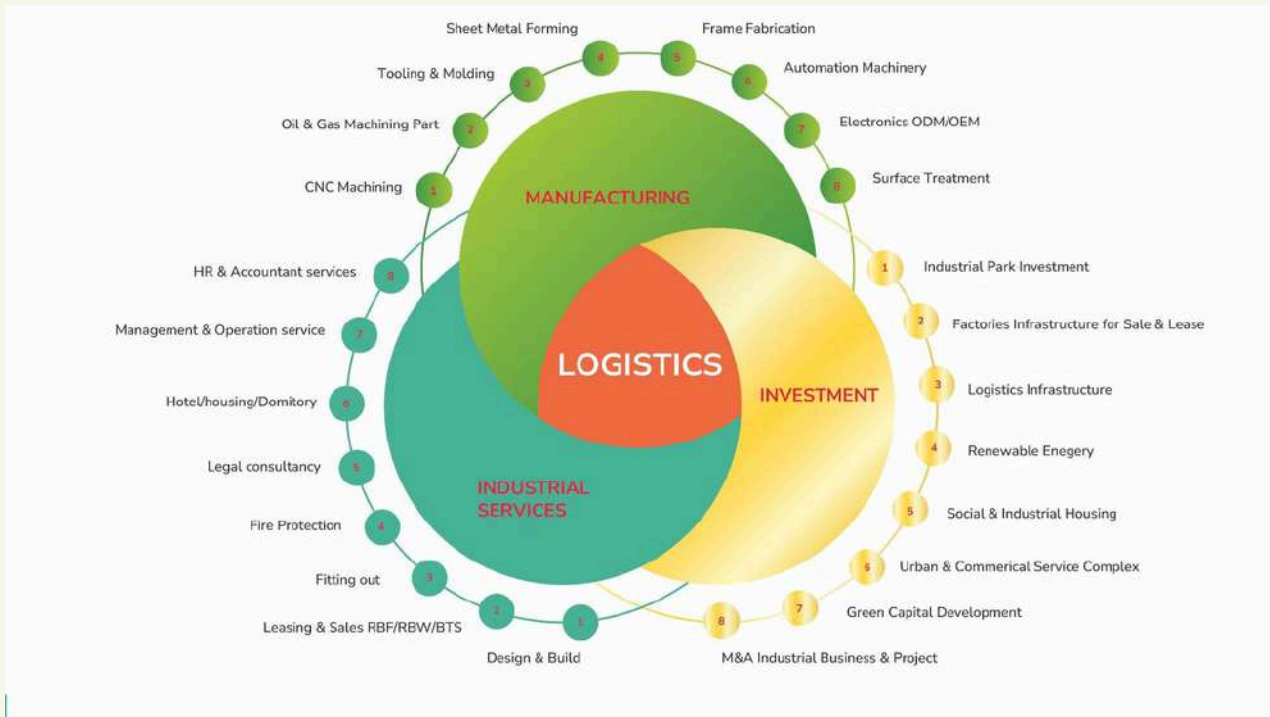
Sheet Metal Forming
Frame Fabrication
Tooling & Molding
Automation Machinery
Oil & Gas Machining Part
Electronics ODM/OEM
CNC Machining
Surface Treatment
1 2 3 4 5 6 7 8

MANUFACTURING

HR & Accountant services
Management & Operation service
Hotel/housing/Domitory
Legal consultancy
Fire Protection
Fitting out
Leasing & Sales RBF/RBW/BTS
Design & Build
8 7 6 5 4 3 2 1

LOGISTICS

INVESTMENT

INDUSTRIAL SERVICES

1 Industrial Park Investment
2 Factories Infrastructure for Sale & Lease
3 Logistics Infrastructure
4 Renewable Enegery
5 Social & Industrial Housing
6 Urban & Commerical Service Complex
7 Green Capital Development
8 M&A Industrial Business & Project